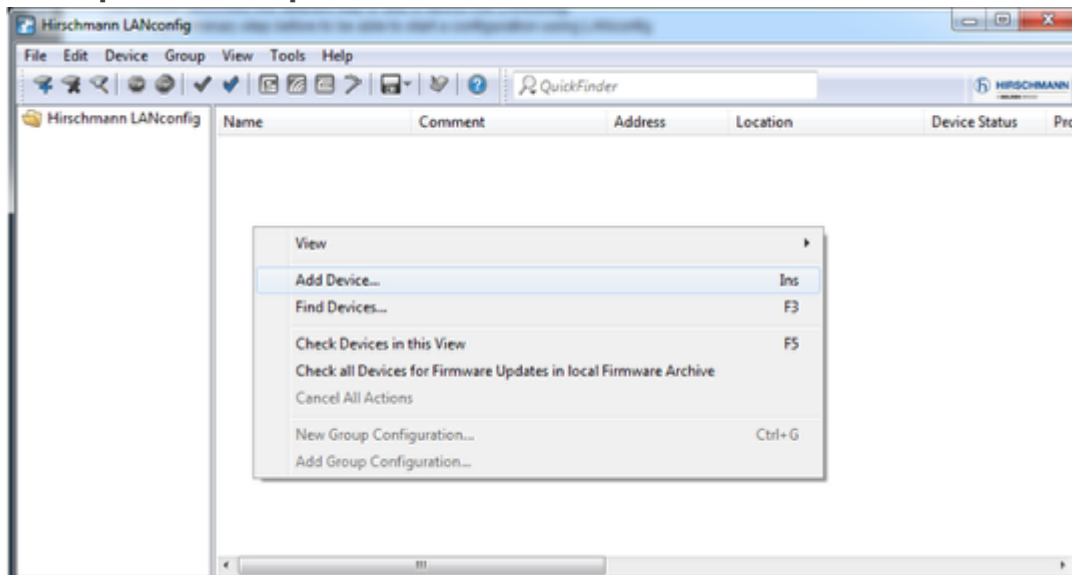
Hirschmann LANconfig

File Edit Device Group View Tools Help

QuickFinder

HIRSCHMANN

Hirschmann LANconfig

| Name | Comment | Address | Location | Device Status | Pro |
|---|---|---|---|---|---|

View

Add Device... Ins

Find Devices... F3

Check Devices in this View F5

Check all Devices for Firmware Updates in local Firmware Archive

Cancel All Actions

New Group Configuration... Ctrl+G

Add Group Configuration...